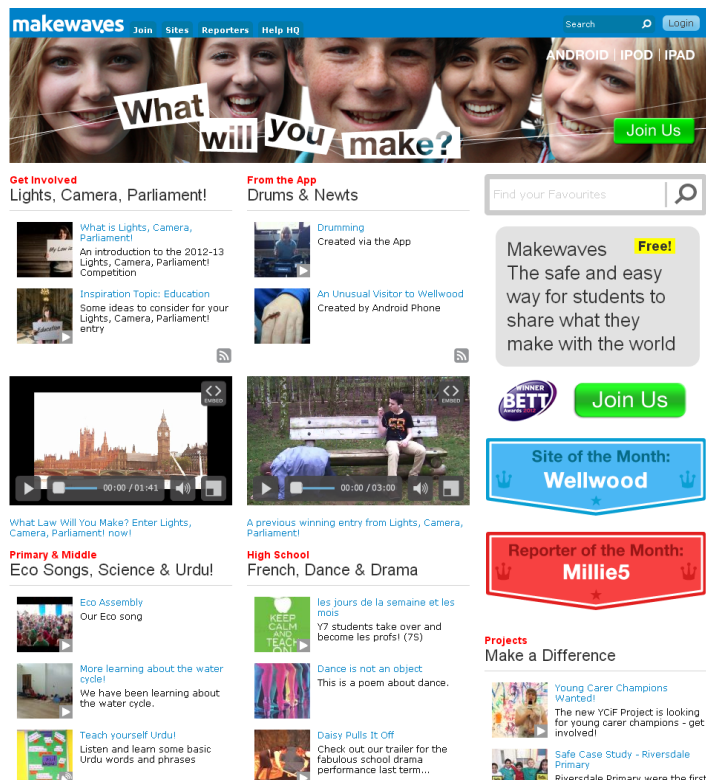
makewaves Join Sites Reporters Help HQ

Search Login

ANDROID | IPOD | IPAD

What will you make?

Join Us

Get Involved
Lights, Camera, Parliament!

What is Lights, Camera, Parliament!
An introduction to the 2012-13 Lights, Camera, Parliament! Competition

Inspiration Topic: Education
Some ideas to consider for your Lights, Camera, Parliament! entry

EMBED

00:00 / 01:41

What Law Will You Make? Enter Lights, Camera, Parliament! now!

From the App
Drums & Newts

Drumming
Created via the App

An Unusual Visitor to Wellwood
Created by Android Phone

EMBED

00:00 / 03:00

A previous winning entry from Lights, Camera, Parliament!

Find your Favourites

Makewaves Free!
The safe and easy way for students to share what they make with the world

WINNER BETT Awards

Join Us

Site of the Month:
Wellwood

Reporter of the Month:
Millie5

Primary & Middle
Eco Songs, Science & Urdu!

Eco Assembly
Our Eco song

More learning about the water cycle!
We have been learning about the water cycle.

Teach yourself Urdu!
Listen and learn some basic Urdu words and phrases

High School
French, Dance & Drama

KEEP CALM AND TEACH ON

les jours de la semaine et les mois
Y7 students take over and become les profs! (7S)

Dance is not an object
This is a poem about dance.

Daisy Pulls It Off
Check out our trailer for the fabulous school drama performance last term...

Projects
Make a Difference

Young Carer Champions Wanted!
The new YCiF Project is looking for young carer champions - get involved!

Safe Case Study - Riversdale Primary
Riversdale Primary were the first